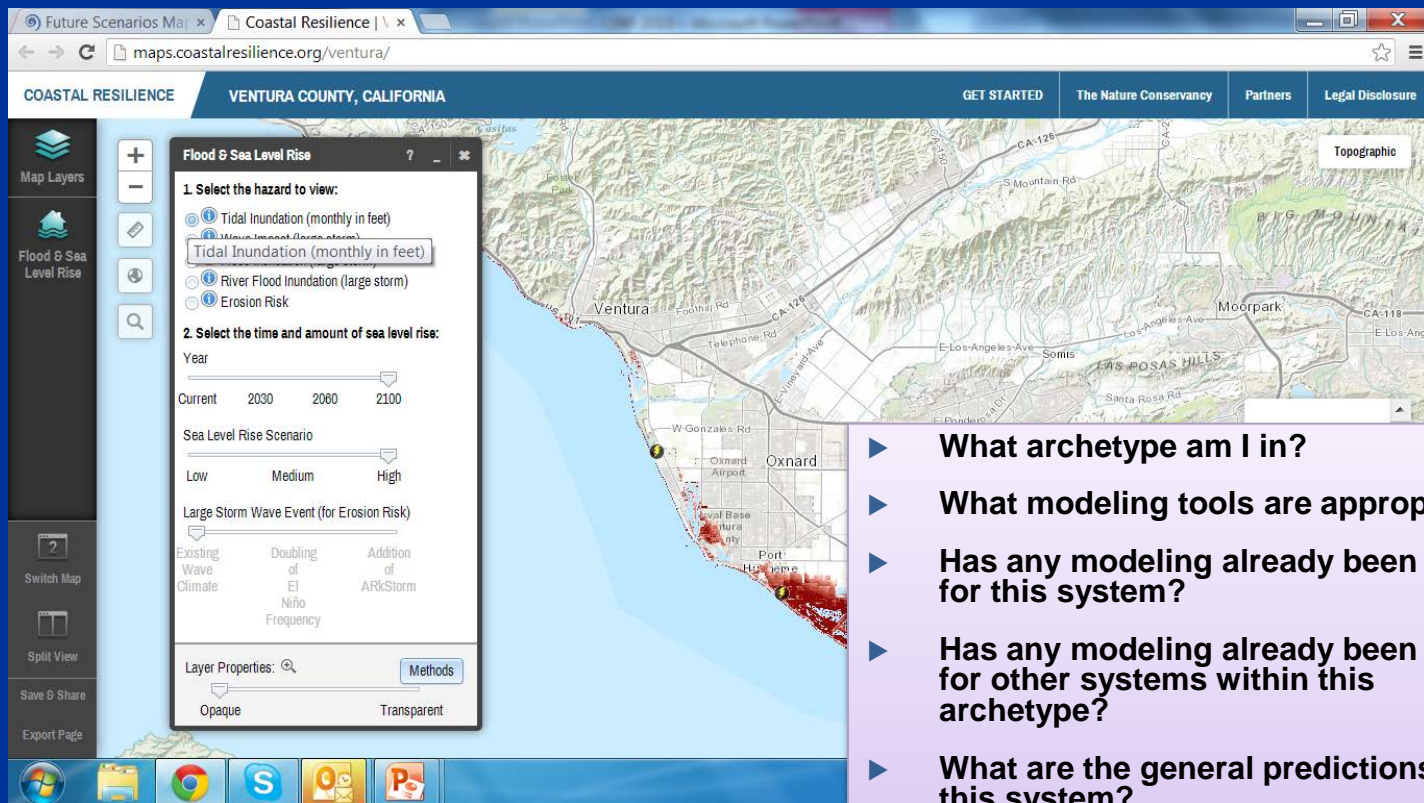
Future Scenarios Ma| × Coastal Resilience | \ ×

maps.coastalresilience.org/ventura/

COASTAL RESILIENCE VENTURA COUNTY, CALIFORNIA GET STARTED The Nature Conservancy Partners Legal Disclosure

Map Layers

Flood & Sea Level Rise

Flood & Sea Level Rise ? _ ×

1. Select the hazard to view:

Tidal Inundation (monthly in feet)

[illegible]

Tidal Inundation (monthly in feet)

River Flood Inundation (large storm)

Erosion Risk

2. Select the time and amount of sea level rise:

Year

Current 2030 2060 2100

Sea Level Rise Scenario

Low Medium High

Large Storm Wave Event (for Erosion Risk)

Existing Wave Climate Doubling of El Niño Frequency Addition of ARkStorm

Layer Properties: Methods

Opaque Transparent

Switch Map

Split View

Save & Share

Export Page

Topographic

CA-126

S Mountain Rd

BIG MOUNTAIN

Ventura

Foothill Rd

CA-126

Telephone Rd

Moorpark

CA-118

E Los Ang

E Los Angeles Ave

Somis

LAS POSAS HILLS

Santa Rosa Rd

W Gonzales Rd

Oxnard Airport

Oxnard

Port Hueneme

What archetype am I in?

What modeling tools are approp

Has any modeling already been for this system?

Has any modeling already been for other systems within this archetype?

What are the general predictions this system?